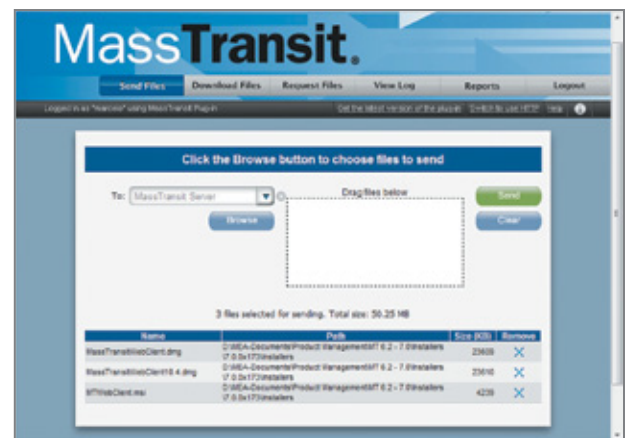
MassTransit.

Send Files | Download Files | Request Files | View Log | Reports | Logout

Logged in as "marcos" using MassTransit Plug-in

Get the latest version of the plugin | Switch to use HTTP | Help

Click the Browse button to choose files to send

To: MassTransit Server

Browse

Drag files below

Send

Clear

3 files selected for sending. Total size: 50.25 MB

| Name | Path | Size (KB) | Remove |
|---|---|---|---|
| MassTransitWebClient.dmg | D:\MEA-Documents\Product Management\MT 6.2 - 7.0\Installers\7.0.0x173\Installers | 23609 | X |
| MassTransitWebClient10.4.dmg | D:\MEA-Documents\Product Management\MT 6.2 - 7.0\Installers\7.0.0x173\Installers | 23610 | X |
| MTWebClient.msi | D:\MEA-Documents\Product Management\MT 6.2 - 7.0\Installers\7.0.0x173\Installers | 4239 | X |